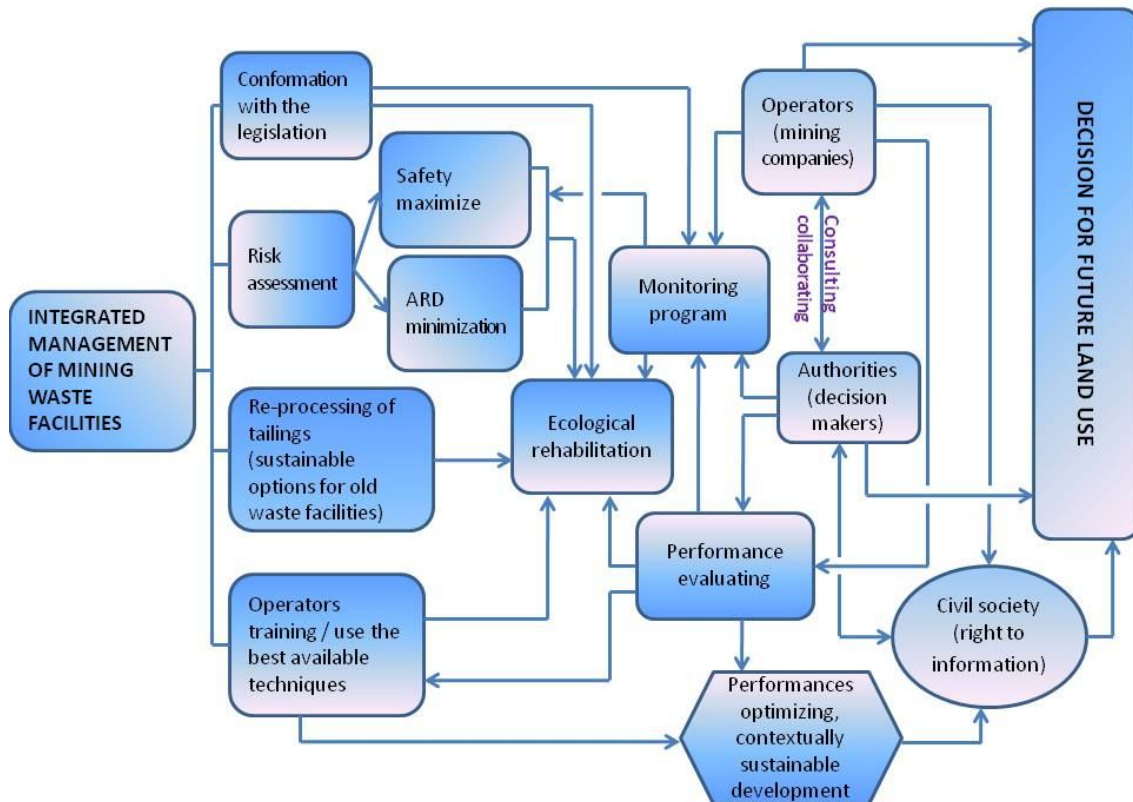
INTEGRATED MANAGEMENT OF MINING WASTE FACILITIES

Conformation with the legislation

Risk assessment

Safety maximize

ARD minimization

Re-processing of tailings (sustainable options for old waste facilities)

Operators training / use the best available techniques

Monitoring program

Ecological rehabilitation

Performance evaluating

Performances optimizing, contextually sustainable development

Operators (mining companies)

Consulting collaborating

Authorities (decision makers)

Civil society (right to information)

DECISION FOR FUTURE LAND USE